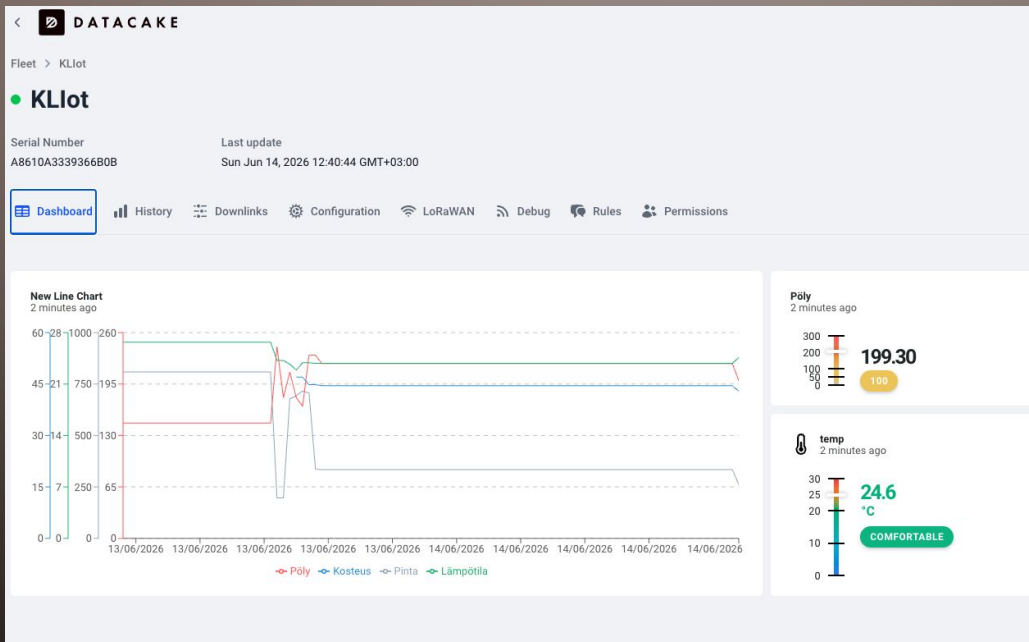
DATACAKE

Fleet > KLIot

KLIot

Serial Number
A8610A3339366B0B

Last update
Sun Jun 14, 2026 12:40:44 GMT+03:00

Dashboard History Downlinks Configuration LoRaWAN Debug Rules Permissions

New Line Chart
2 minutes ago

60 28 1000 260
45 21 750 195
30 14 500 130
15 7 250 65
0 0 0 0

13/06/2026 13/06/2026 13/06/2026 13/06/2026 13/06/2026 14/06/2026 14/06/2026 14/06/2026 14/06/2026 14/06/2026

Pöly Kosteus Pinta Lämpötila

Pöly
2 minutes ago
300
200
100
50
0
199.30
100

temp
2 minutes ago
30
25
20
10
0
24.6
°C
COMFORTABLE